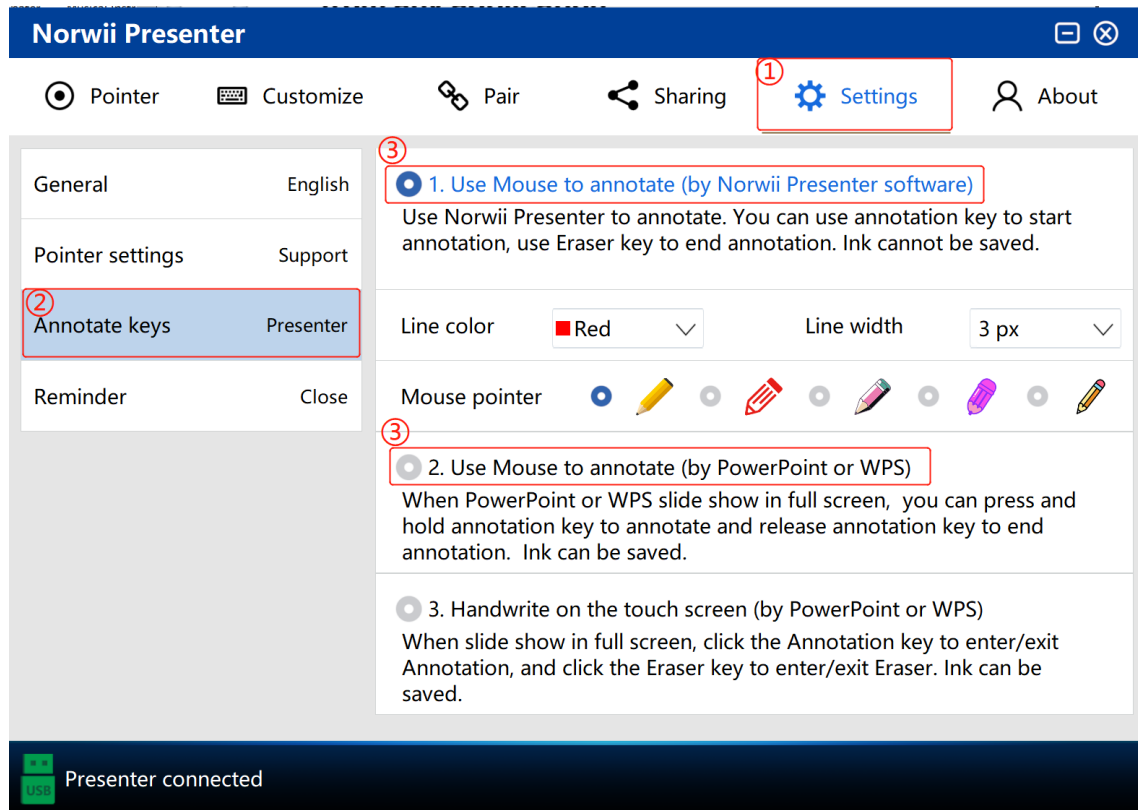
Norwii Presenter

Pointer Customize Pair Sharing ① Settings About

General English

Pointer settings Support

② Annotate keys Presenter

Reminder Close

③ 1. Use Mouse to annotate (by Norwii Presenter software)

Use Norwii Presenter to annotate. You can use annotation key to start annotation, use Eraser key to end annotation. Ink cannot be saved.

Line color Red

Line width 3 px

Mouse pointer

③ 2. Use Mouse to annotate (by PowerPoint or WPS)

When PowerPoint or WPS slide show in full screen, you can press and hold annotation key to annotate and release annotation key to end annotation. Ink can be saved.

3. Handwrite on the touch screen (by PowerPoint or WPS)

When slide show in full screen, click the Annotation key to enter/exit Annotation, and click the Eraser key to enter/exit Eraser. Ink can be saved.

USB Presenter connected